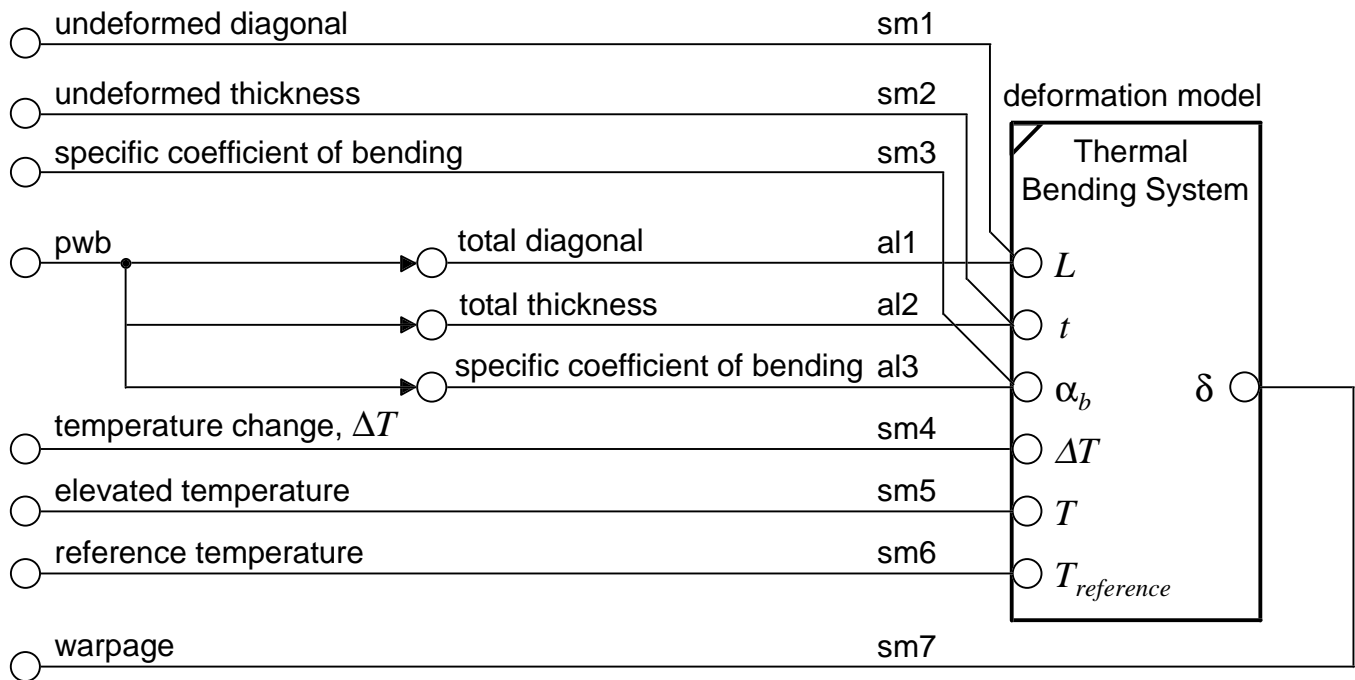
undeformed diagonal sm1

undeformed thickness sm2

deformation model

specific coefficient of bending sm3

Thermal Bending System

pwb

total diagonal al1

$L$

total thickness al2

$t$

specific coefficient of bending al3

$\alpha_b$

$\delta$

temperature change, $\Delta T$ sm4

$\Delta T$

elevated temperature sm5

$T$

reference temperature sm6

$T_{reference}$

warpage sm7